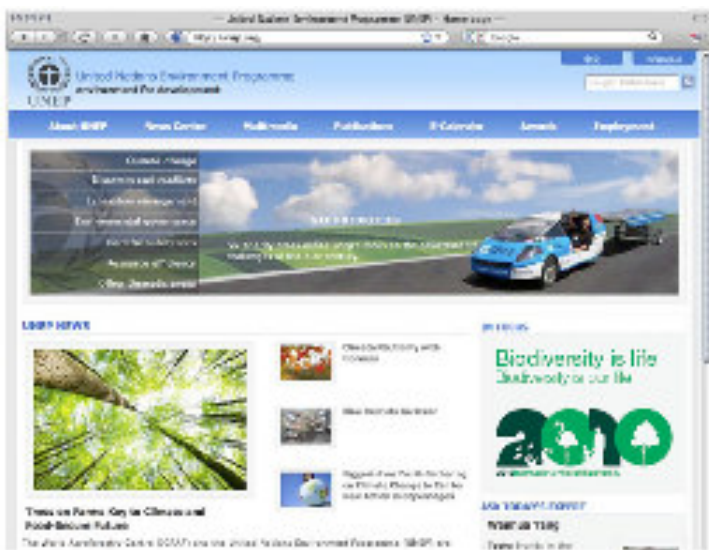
United Nations Environment Programme (UNEP) - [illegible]

UNEP

United Nations Environment Programme
environment for development

About UNEP
News Centre
Multimedia
Publications
E-Calendar
Awards
Employment

Climate change
Disasters and conflicts
Ecosystem management
Environmental governance
Harmful substances
Resource efficiency

UNEP NEWS

Trees on Farms Key to Climate and Food-Secure Future

IN FOCUS

Biodiversity is life
Biodiversity is our life

2010